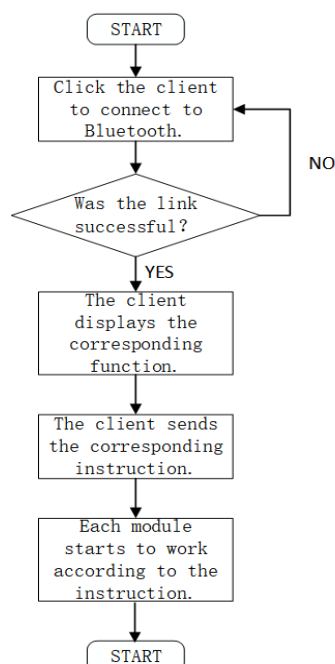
START

Click the client to connect to Bluetooth.

NO

Was the link successful?

YES

The client displays the corresponding function.

The client sends the corresponding instruction.

Each module starts to work according to the instruction.

START